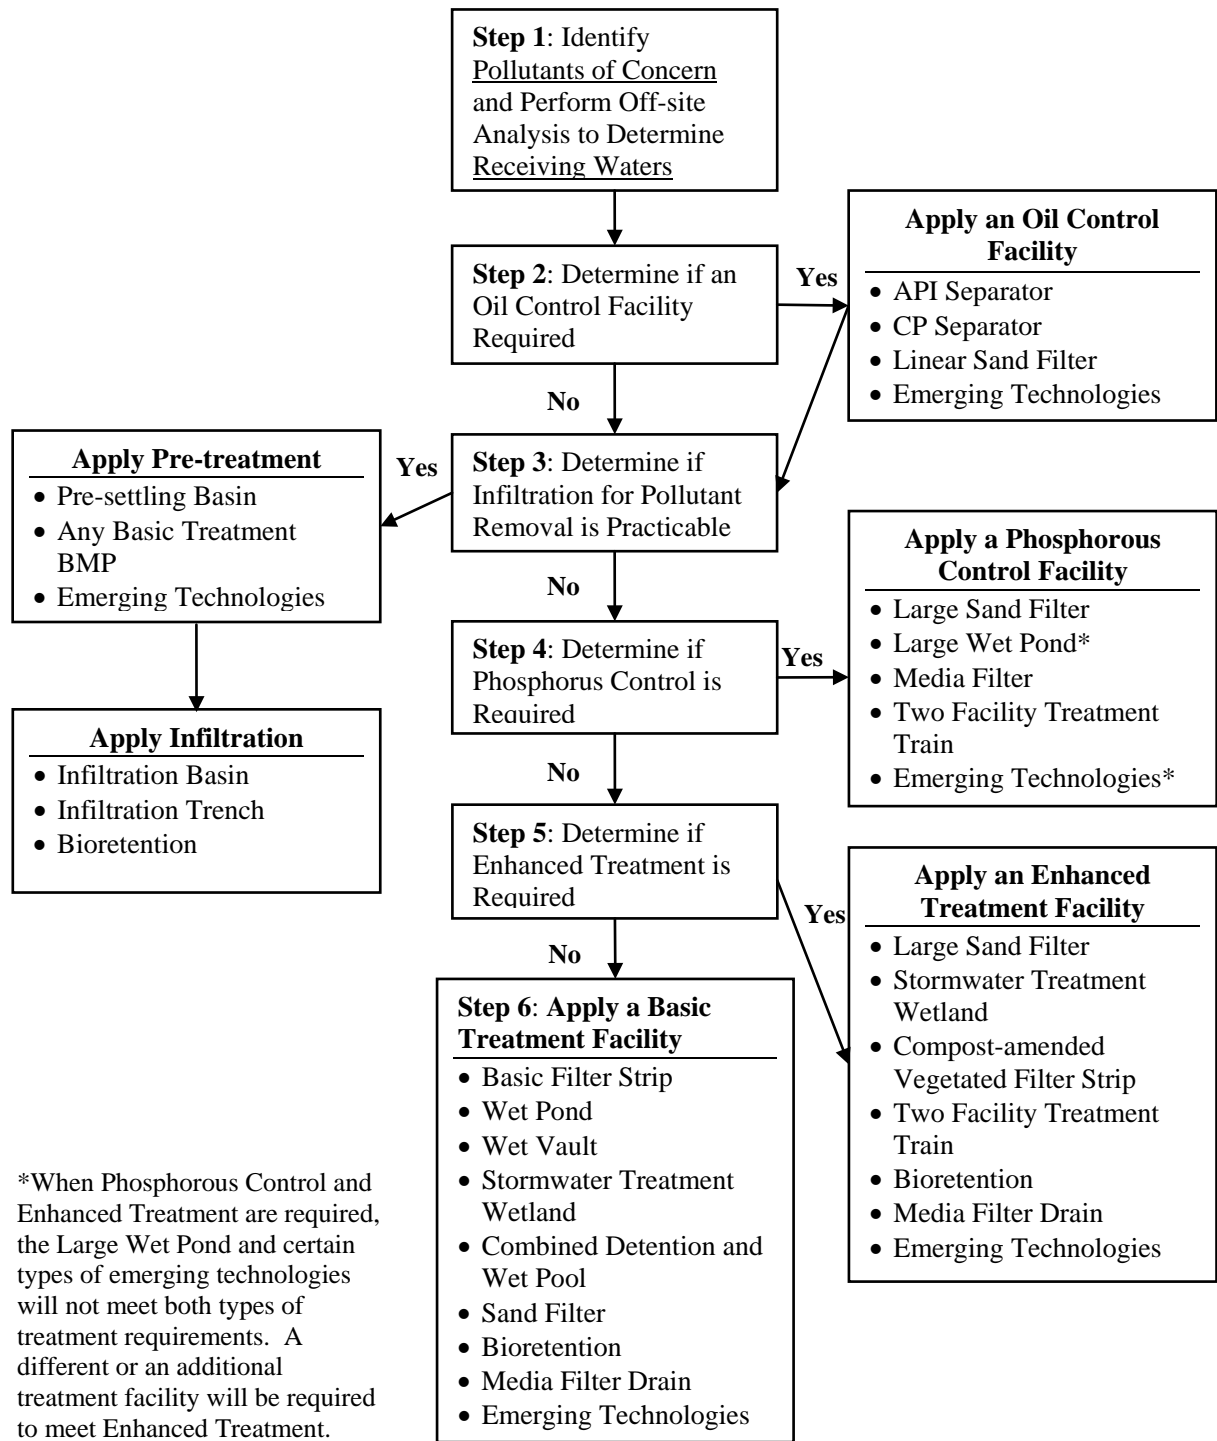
Step 1: Identify Pollutants of Concern and Perform Off-site Analysis to Determine Receiving Waters

Step 2: Determine if an Oil Control Facility Required

Yes

Apply an Oil Control Facility
- API Separator
- CP Separator
- Linear Sand Filter
- Emerging Technologies

No

Step 3: Determine if Infiltration for Pollutant Removal is Practicable

Yes

Apply Pre-treatment
- Pre-settling Basin
- Any Basic Treatment BMP
- Emerging Technologies

Apply Infiltration
- Infiltration Basin
- Infiltration Trench
- Bioretention

No

Step 4: Determine if Phosphorus Control is Required

Yes

Apply a Phosphorous Control Facility
- Large Sand Filter
- Large Wet Pond*
- Media Filter
- Two Facility Treatment Train
- Emerging Technologies*

No

Step 5: Determine if Enhanced Treatment is Required

Yes

Apply an Enhanced Treatment Facility
- Large Sand Filter
- Stormwater Treatment Wetland
- Compost-amended Vegetated Filter Strip
- Two Facility Treatment Train
- Bioretention
- Media Filter Drain
- Emerging Technologies

No

Step 6: Apply a Basic Treatment Facility
- Basic Filter Strip
- Wet Pond
- Wet Vault
- Stormwater Treatment Wetland
- Combined Detention and Wet Pool
- Sand Filter
- Bioretention
- Media Filter Drain
- Emerging Technologies

*When Phosphorous Control and Enhanced Treatment are required, the Large Wet Pond and certain types of emerging technologies will not meet both types of treatment requirements. A different or an additional treatment facility will be required to meet Enhanced Treatment.